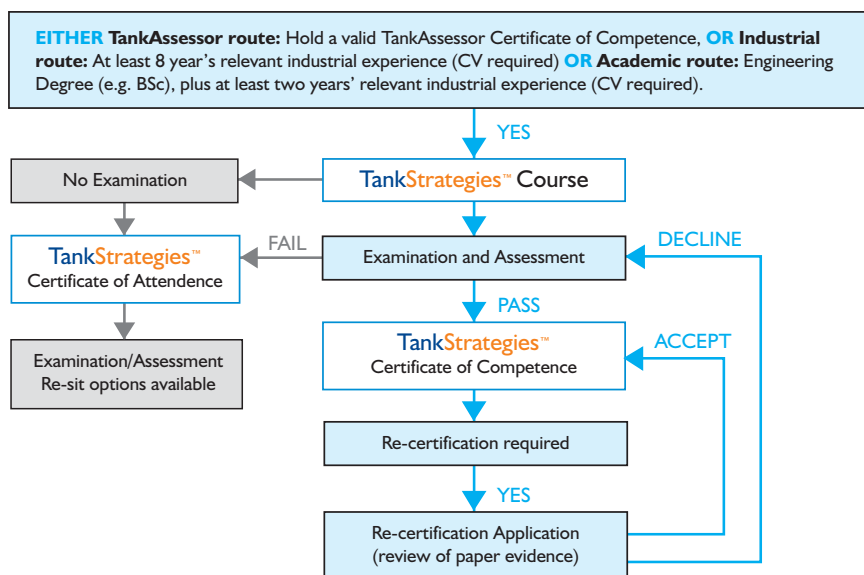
**EITHER TankAssessor route:** Hold a valid TankAssessor Certificate of Competence, **OR Industrial route:** At least 8 year's relevant industrial experience (CV required) **OR Academic route:** Engineering Degree (e.g. BSc), plus at least two years' relevant industrial experience (CV required).

YES

No Examination

TankStrategies™ Course

TankStrategies™
Certificate of Attendence

FAIL

Examination and Assessment

DECLINE

PASS

Examination/Assessment
Re-sit options available

TankStrategies™
Certificate of Competence

ACCEPT

Re-certification required

YES

Re-certification Application
(review of paper evidence)